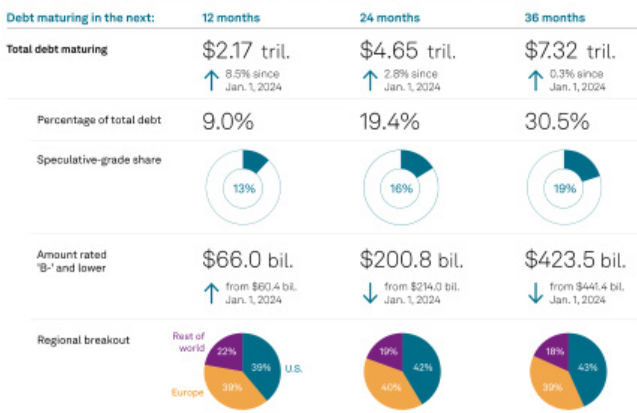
| Debt maturing in the next: | 12 months | 24 months | 36 months |
|---|---|---|---|
| Total debt maturing | $2.17 tril. ↑ 8.5% since Jan. 1, 2024 | $4.65 tril. ↑ 2.8% since Jan. 1, 2024 | $7.32 tril. ↑ 0.3% since Jan. 1, 2024 |
| Percentage of total debt | 9.0% | 19.4% | 30.5% |
| Speculative-grade share | 13% | 16% | 19% |
| Amount rated 'B-' and lower | $66.0 bil. ↑ from $60.4 bil. Jan. 1, 2024 | $200.8 bil. ↓ from $214.0 bil. Jan. 1, 2024 | $423.5 bil. ↓ from $441.4 bil. Jan. 1, 2024 |
| Regional breakout | Rest of world 22%, U.S. 39%, Europe 39% | 19%, 42%, 40% | 18%, 43%, 39% |